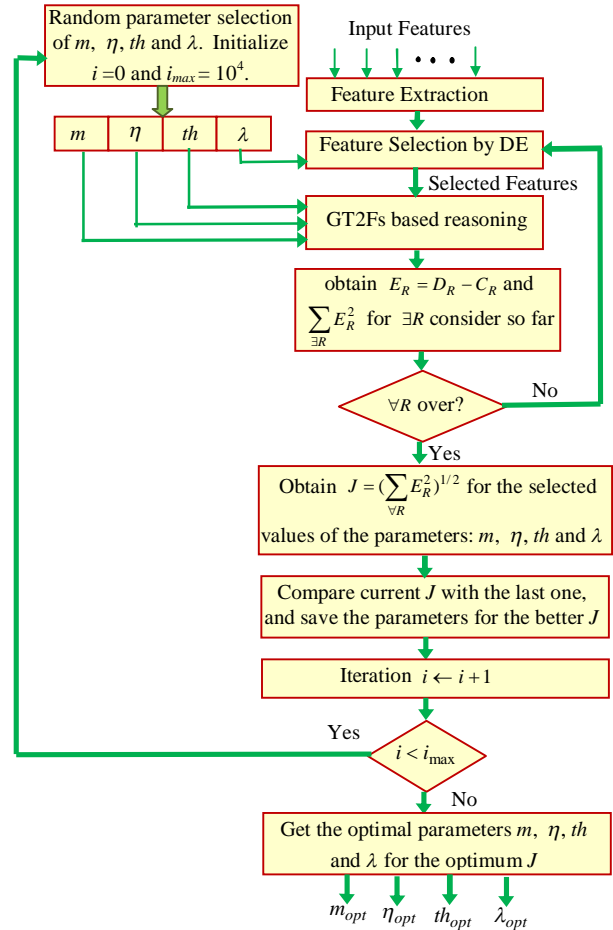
Random parameter selection of $m$, $\eta$, $th$ and $\lambda$. Initialize $i=0$ and $i_{max}=10^4$.

Input Features

• • •

Feature Extraction

| $m$ | $\eta$ | $th$ | $\lambda$ |
|---|---|---|---|

Feature Selection by DE

Selected Features

GT2Fs based reasoning

obtain $E_R = D_R - C_R$ and $\sum_{\exists R} E_R^2$ for $\exists R$ consider so far

No

$\forall R$ over?

Yes

Obtain $J = (\sum_{\forall R} E_R^2)^{1/2}$ for the selected values of the parameters: $m$, $\eta$, $th$ and $\lambda$

Compare current $J$ with the last one, and save the parameters for the better $J$

Iteration $i \leftarrow i+1$

Yes

$i < i_{\max}$

No

Get the optimal parameters $m$, $\eta$, $th$ and $\lambda$ for the optimum $J$

$m_{opt}$ $\eta_{opt}$ $th_{opt}$ $\lambda_{opt}$